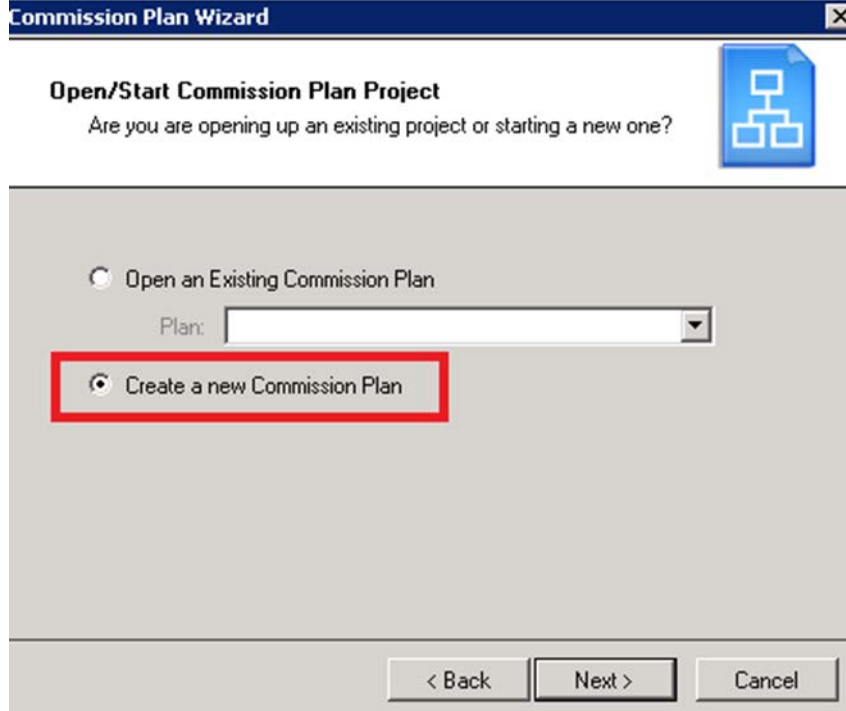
Commission Plan Wizard

Open/Start Commission Plan Project
Are you are opening up an existing project or starting a new one?

Open an Existing Commission Plan
Plan:

Create a new Commission Plan

< Back
Next >
Cancel